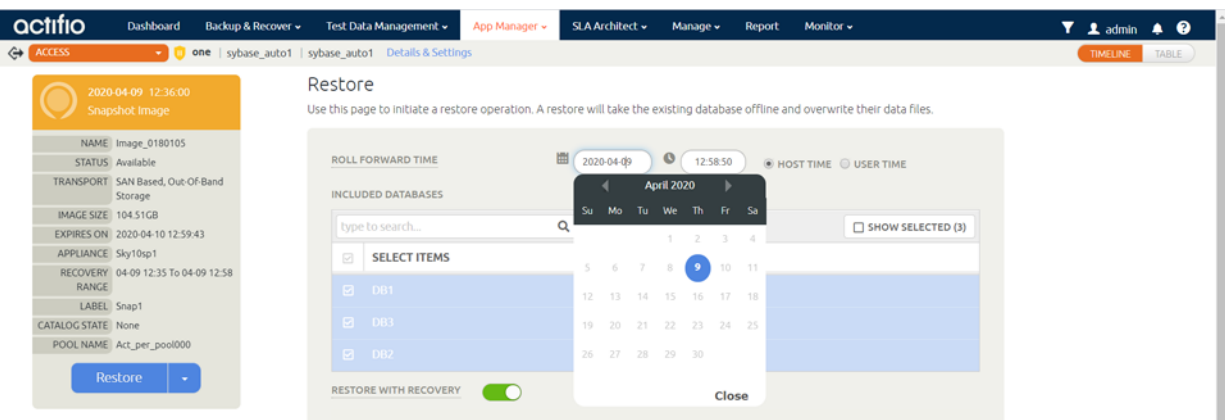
actifio Dashboard Backup & Recover ▾ Test Data Management ▾ App Manager ▾ SLA Architect ▾ Manage ▾ Report Monitor ▾ admin

ACCESS ▾ one | sybase_auto1 | sybase_auto1 Details & Settings

TIMELINE TABLE

2020-04-09 12:36:00
Snapshot Image

| NAME | Image_0180105 |
|---|---|
| STATUS | Available |
| TRANSPORT | SAN Based, Out-Of-Band Storage |
| IMAGE SIZE | 104.51GB |
| EXPIRES ON | 2020-04-10 12:59:43 |
| APPLIANCE | Sky10sp1 |
| RECOVERY RANGE | 04-09 12:35 To 04-09 12:58 |
| LABEL | Snap1 |
| CATALOG STATE | None |
| POOL NAME | Act_per_pool000 |

Restore

Restore

Use this page to initiate a restore operation. A restore will take the existing database offline and overwrite their data files.

ROLL FORWARD TIME 2020-04-09 12:58:50 HOST TIME USER TIME

INCLUDED DATABASES

type to search... SHOW SELECTED (3)

SELECT ITEMS

DB1

DB3

DB2

RESTORE WITH RECOVERY

April 2020

| Su | Mo | Tu | We | Th | Fr | Sa |
|---|---|---|---|---|---|---|
| | | | 1 | 2 | 3 | 4 |
| 5 | 6 | 7 | 8 | 9 | 10 | 11 |
| 12 | 13 | 14 | 15 | 16 | 17 | 18 |
| 19 | 20 | 21 | 22 | 23 | 24 | 25 |
| 26 | 27 | 28 | 29 | 30 | | |

Close